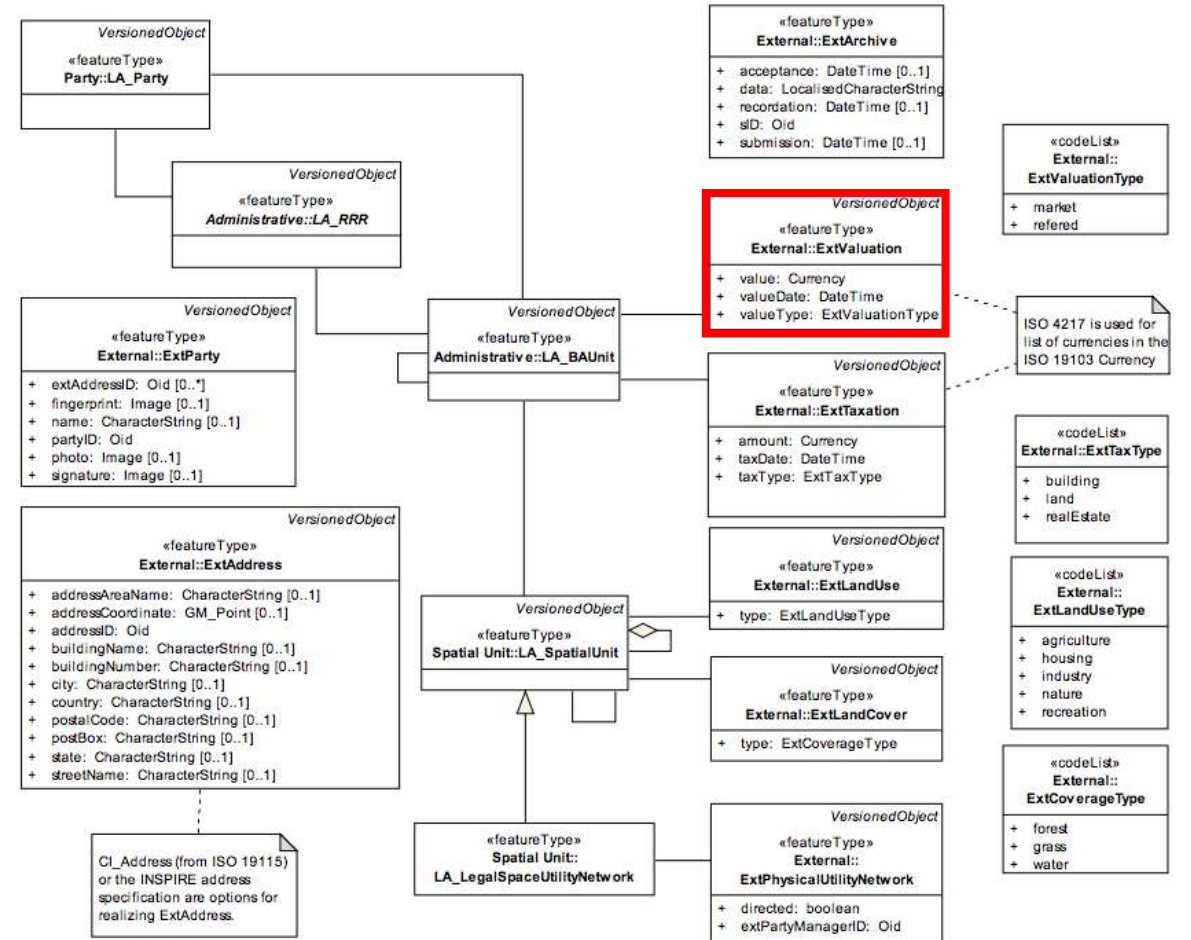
VersionedObject
«featureType»
Party::LA_Party

VersionedObject
«featureType»
Administrative::LA_RRR

VersionedObject
«featureType»
External::ExtParty
+ extAddressID: Oid [0..*]
+ fingerprint: Image [0..1]
+ name: CharacterString [0..1]
+ partyID: Oid
+ photo: Image [0..1]
+ signature: Image [0..1]

VersionedObject
«featureType»
External::ExtAddress
+ addressAreaName: CharacterString [0..1]
+ addressCoordinate: GM_Point [0..1]
+ addressID: Oid
+ buildingName: CharacterString [0..1]
+ buildingNumber: CharacterString [0..1]
+ city: CharacterString [0..1]
+ country: CharacterString [0..1]
+ postalCode: CharacterString [0..1]
+ postBox: CharacterString [0..1]
+ state: CharacterString [0..1]
+ streetName: CharacterString [0..1]

CI_Address (from ISO 19115) or the INSPIRE address specification are options for realizing ExtAddress.

«featureType»
External::ExtArchive
+ acceptance: DateTime [0..1]
+ data: LocalisedCharacterString
+ recordation: DateTime [0..1]
+ sID: Oid
+ submission: DateTime [0..1]

VersionedObject
«featureType»
External::ExtValuation
+ value: Currency
+ valueDate: DateTime
+ valueType: ExtValuationType

VersionedObject
«featureType»
Administrative::LA_BAUnit

VersionedObject
«featureType»
External::ExtTaxation
+ amount: Currency
+ taxDate: DateTime
+ taxType: ExtTaxType

VersionedObject
«featureType»
External::ExtLandUse
+ type: ExtLandUseType

VersionedObject
«featureType»
Spatial Unit::LA_SpatialUnit

VersionedObject
«featureType»
External::ExtLandCover
+ type: ExtCoverageType

«featureType»
Spatial Unit::
LA_LegalSpaceUtilityNetwork

VersionedObject
«featureType»
External::
ExtPhysicalUtilityNetwork
+ directed: boolean
+ extPartyManagerID: Oid

«codeList»
External::
ExtValuationType
+ market
+ refered

ISO 4217 is used for list of currencies in the ISO 19103 Currency

«codeList»
External::ExtTaxType
+ building
+ land
+ realEstate

«codeList»
External::
ExtLandUseType
+ agriculture
+ housing
+ industry
+ nature
+ recreation

«codeList»
External::
ExtCoverageType
+ forest
+ grass
+ water